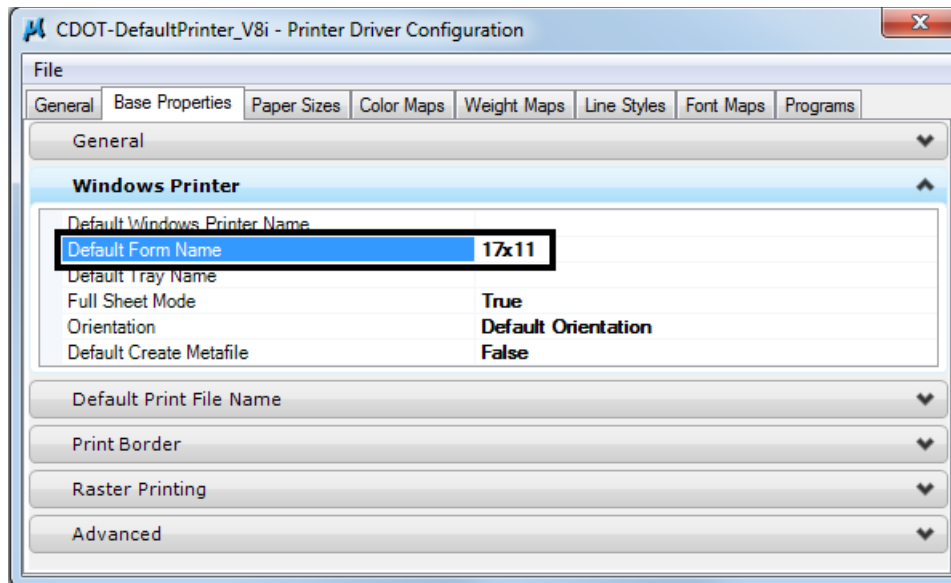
CDOT-DefaultPrinter_V8i - Printer Driver Configuration

X

File

General | Base Properties | Paper Sizes | Color Maps | Weight Maps | Line Styles | Font Maps | Programs

General

Windows Printer

| | |
|---|---|
| Default Windows Printer Name | |
| Default Form Name | 17x11 |
| Default Tray Name | |
| Full Sheet Mode | True |
| Orientation | Default Orientation |
| Default Create Metafile | False |

Default Print File Name

Print Border

Raster Printing

Advanced